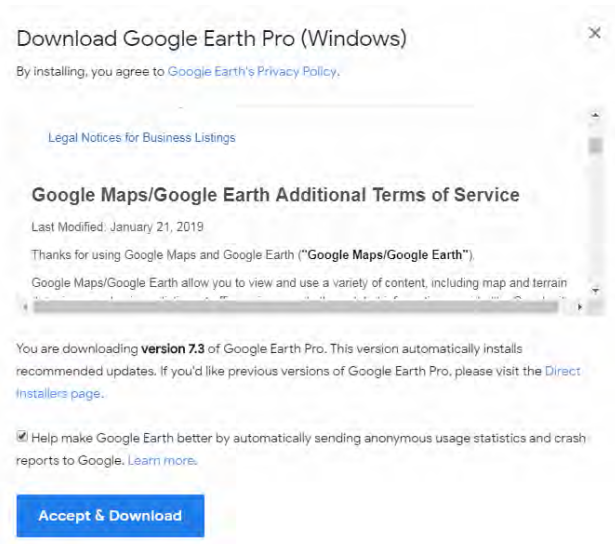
Download Google Earth Pro (Windows)

×

By installing, you agree to Google Earth's Privacy Policy.

Legal Notices for Business Listings

Google Maps/Google Earth Additional Terms of Service

Last Modified: January 21, 2019

Thanks for using Google Maps and Google Earth ("Google Maps/Google Earth").

Google Maps/Google Earth allow you to view and use a variety of content, including map and terrain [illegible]

You are downloading version 7.3 of Google Earth Pro. This version automatically installs recommended updates. If you'd like previous versions of Google Earth Pro, please visit the Direct Installers page.

Help make Google Earth better by automatically sending anonymous usage statistics and crash reports to Google. Learn more.

Accept & Download